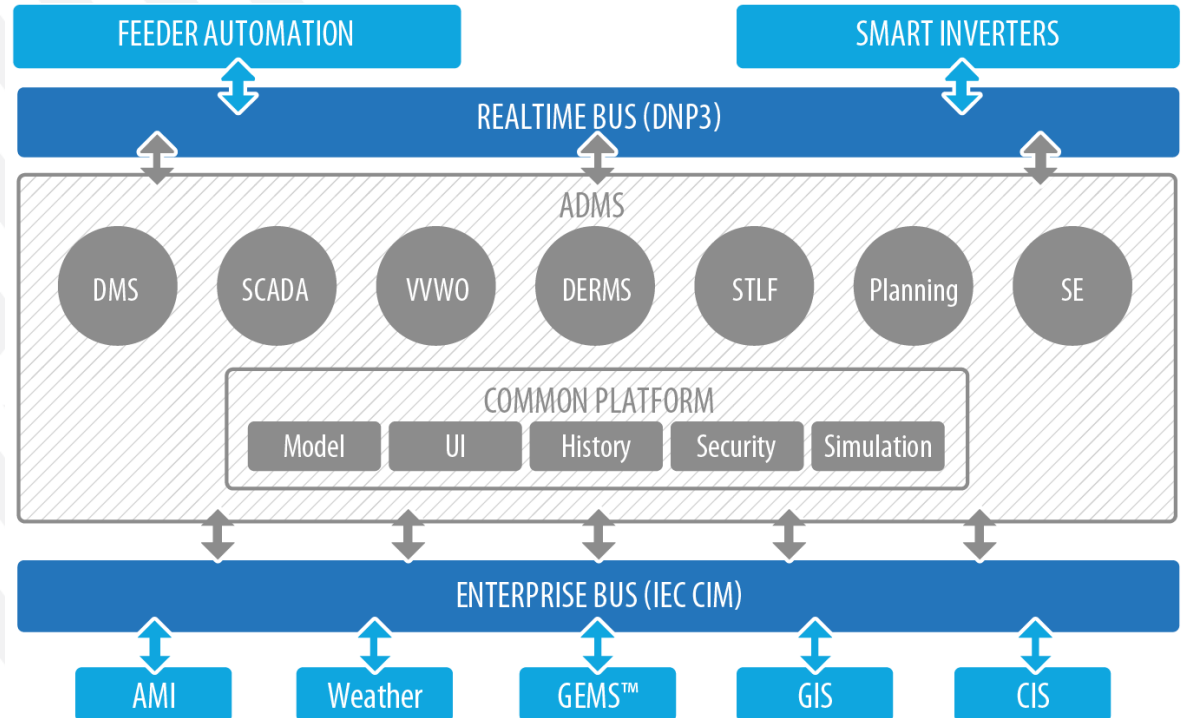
FEEDER AUTOMATION

SMART INVERTERS

REALTIME BUS (DNP3)

ADMS

DMS

SCADA

VVWO

DERMS

STLF

Planning

SE

COMMON PLATFORM

Model

UI

History

Security

Simulation

ENTERPRISE BUS (IEC CIM)

AMI

Weather

GEMS™

GIS

CIS